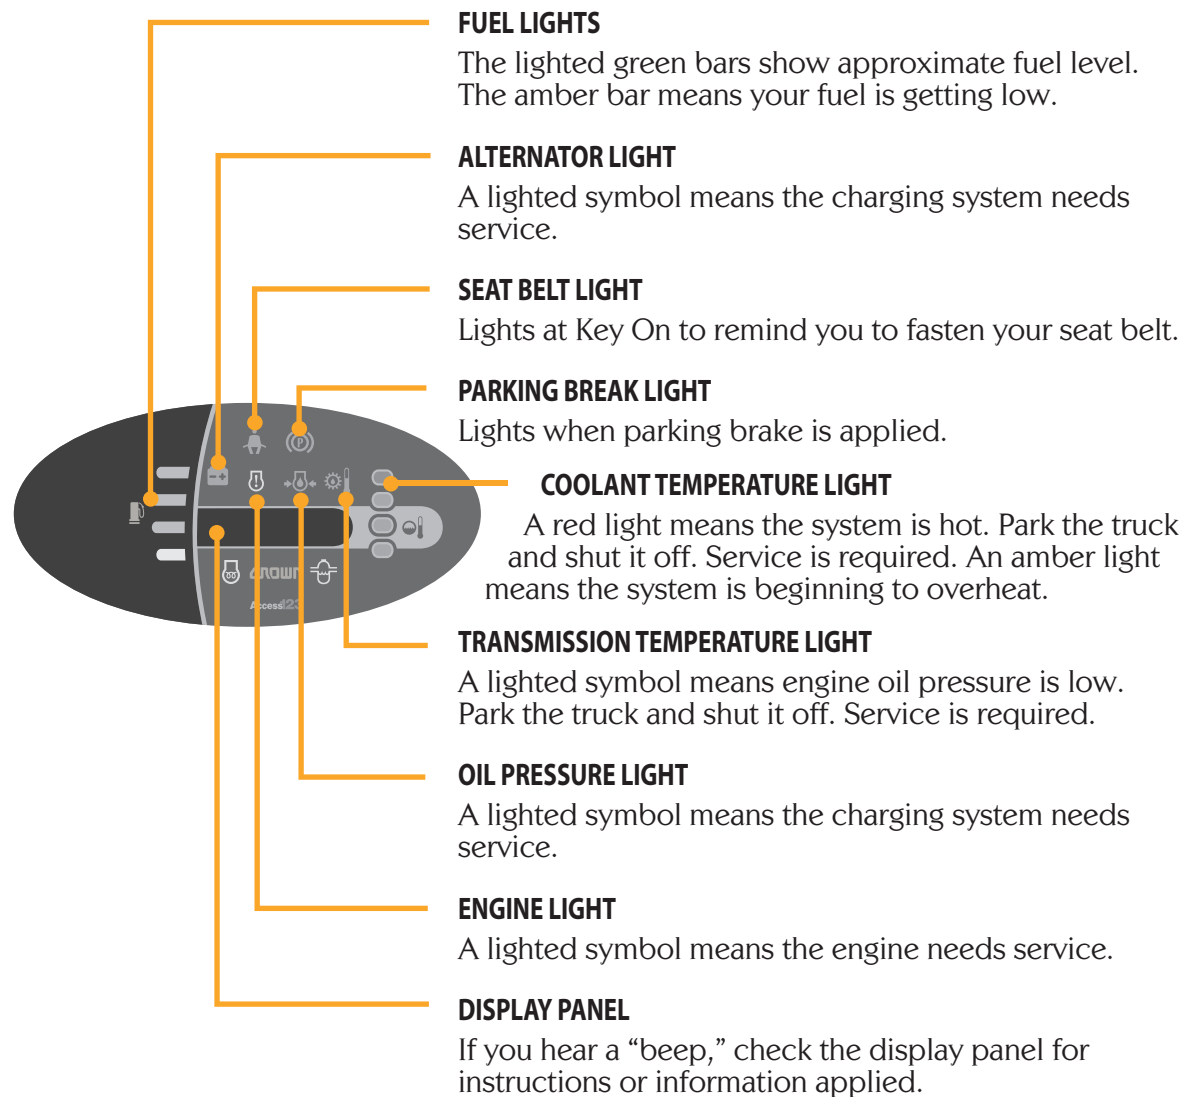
FUEL LIGHTS
The lighted green bars show approximate fuel level. The amber bar means your fuel is getting low.

ALTERNATOR LIGHT
A lighted symbol means the charging system needs service.

SEAT BELT LIGHT
Lights at Key On to remind you to fasten your seat belt.

PARKING BREAK LIGHT
Lights when parking brake is applied.

COOLANT TEMPERATURE LIGHT
A red light means the system is hot. Park the truck and shut it off. Service is required. An amber light means the system is beginning to overheat.

TRANSMISSION TEMPERATURE LIGHT
A lighted symbol means engine oil pressure is low. Park the truck and shut it off. Service is required.

OIL PRESSURE LIGHT
A lighted symbol means the charging system needs service.

ENGINE LIGHT
A lighted symbol means the engine needs service.

DISPLAY PANEL
If you hear a "beep," check the display panel for instructions or information applied.

Crown
Access123